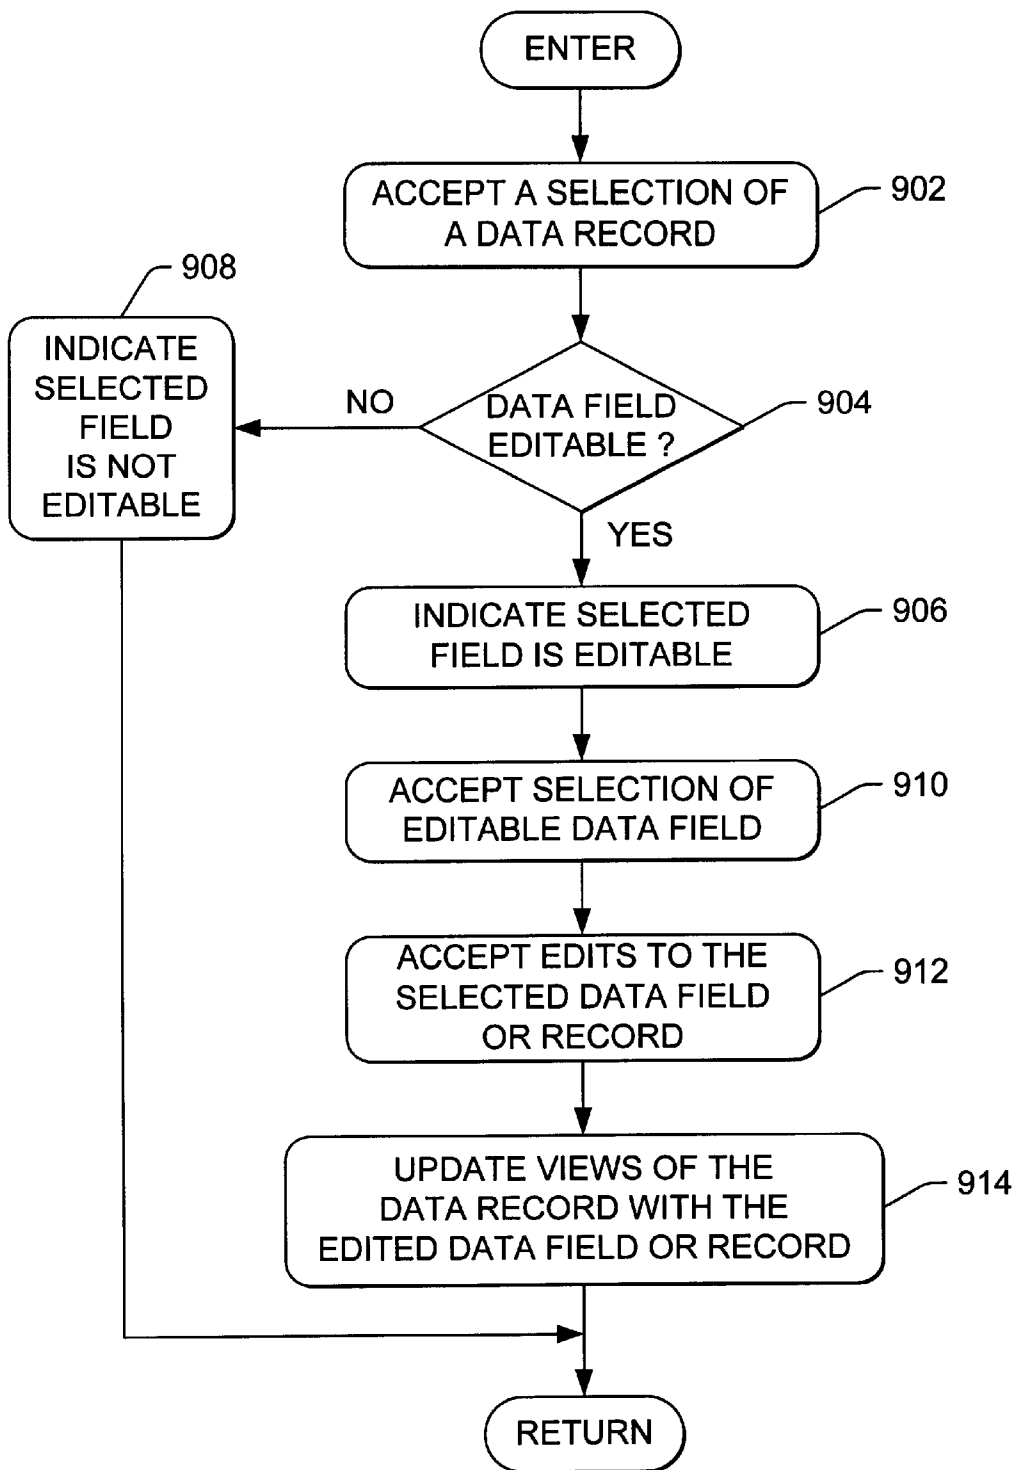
ENTER

ACCEPT A SELECTION OF A DATA RECORD

902

908

INDICATE SELECTED FIELD IS NOT EDITABLE

NO

DATA FIELD EDITABLE ?

904

YES

INDICATE SELECTED FIELD IS EDITABLE

906

ACCEPT SELECTION OF EDITABLE DATA FIELD

910

ACCEPT EDITS TO THE SELECTED DATA FIELD OR RECORD

912

UPDATE VIEWS OF THE DATA RECORD WITH THE EDITED DATA FIELD OR RECORD

914

RETURN